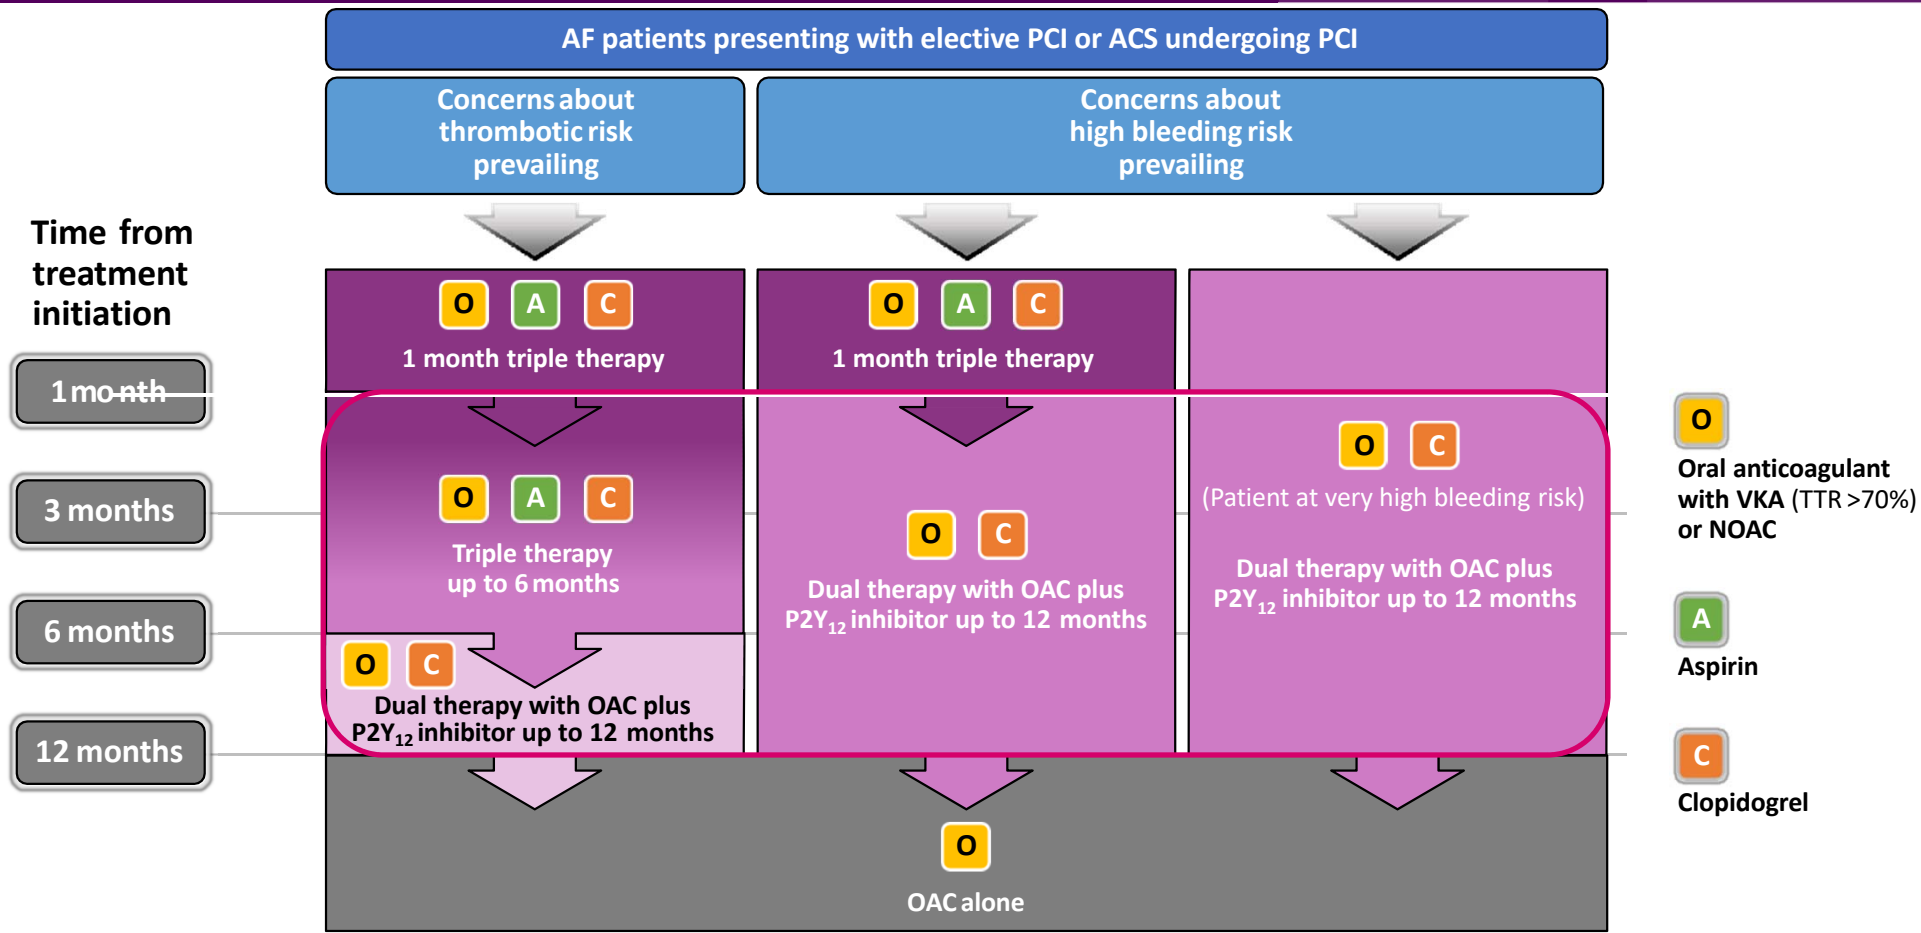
AF patients presenting with elective PCI or ACS undergoing PCI

Concerns about thrombotic risk prevailing

Concerns about high bleeding risk prevailing

Time from treatment initiation

1 month

3 months

6 months

12 months

O A C
1 month triple therapy

O A C
1 month triple therapy

O A C
Triple therapy up to 6 months

O C
Dual therapy with OAC plus $P2Y_{12}$ inhibitor up to 12 months

O C
Dual therapy with OAC plus $P2Y_{12}$ inhibitor up to 12 months

O C
(Patient at very high bleeding risk)

Dual therapy with OAC plus $P2Y_{12}$ inhibitor up to 12 months

O
OAC alone

O
Oral anticoagulant with VKA (TTR >70%) or NOAC

A
Aspirin

C
Clopidogrel